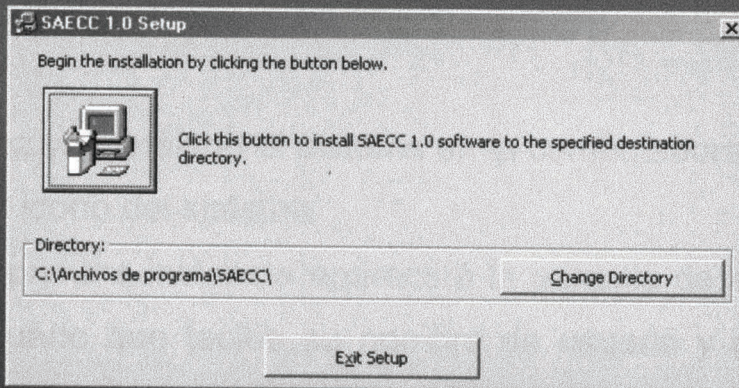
SAECC 1.0 Setup

Begin the installation by clicking the button below.

Click this button to install SAECC 1.0 software to the specified destination directory.

Directory:

C:\Archivos de programa\SAECC\

Change Directory

Exit Setup